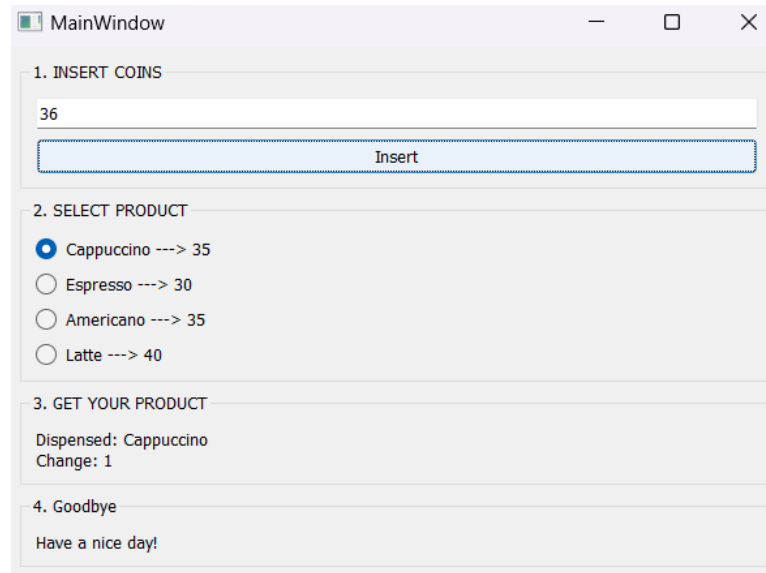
MainWindow

1. INSERT COINS

36

Insert

2. SELECT PRODUCT

Cappuccino ---> 35

Espresso ---> 30

Americano ---> 35

Latte ---> 40

3. GET YOUR PRODUCT

Dispensed: Cappuccino
Change: 1

4. Goodbye

Have a nice day!